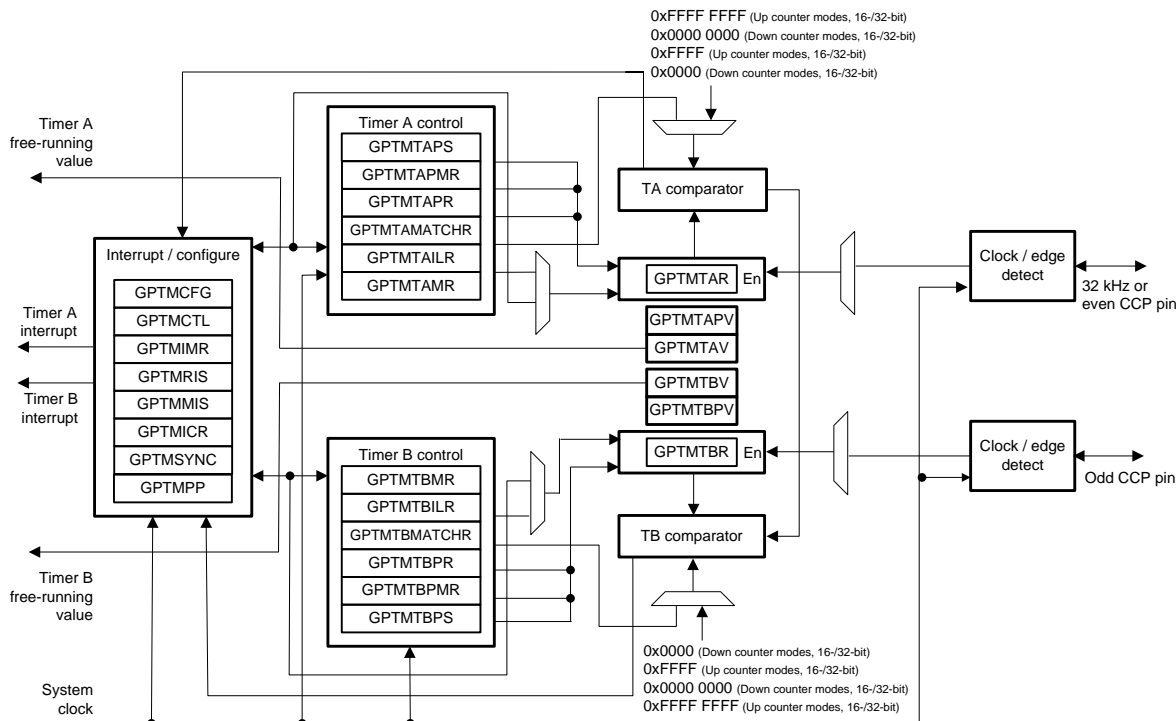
0xFFFF FFFF (Up counter modes, 16-/32-bit)
0x0000 0000 (Down counter modes, 16-/32-bit)
0xFFFF (Up counter modes, 16-/32-bit)
0x0000 (Down counter modes, 16-/32-bit)

Timer A free-running value

Timer A control
GPTMTAPS
GPTMTAPMR
GPTMTAPR
GPTMTAMATCHR
GPTMTAILR
GPTMTAMR

TA comparator

Interrupt / configure
GPTMCFG
GPTMCTL
GPTMIMR
GPTMRIS
GPTMMIS
GPTMICR
GPTMSYNC
GPTMPP

GPTMTAR En

Clock / edge detect

32 kHz or even CCP pin

Timer A interrupt

Timer B interrupt

GPTMTAPV
GPTMTAV
GPTMTBV
GPTMTBPV

Timer B control
GPTMTBMR
GPTMTBILR
GPTMTBMATCHR
GPTMTBPR
GPTMTBPMR
GPTMTBPS

GPTMTBR En

Clock / edge detect

Odd CCP pin

TB comparator

Timer B free-running value

System clock

0x0000 (Down counter modes, 16-/32-bit)
0xFFFF (Up counter modes, 16-/32-bit)
0x0000 0000 (Down counter modes, 16-/32-bit)
0xFFFF FFFF (Up counter modes, 16-/32-bit)